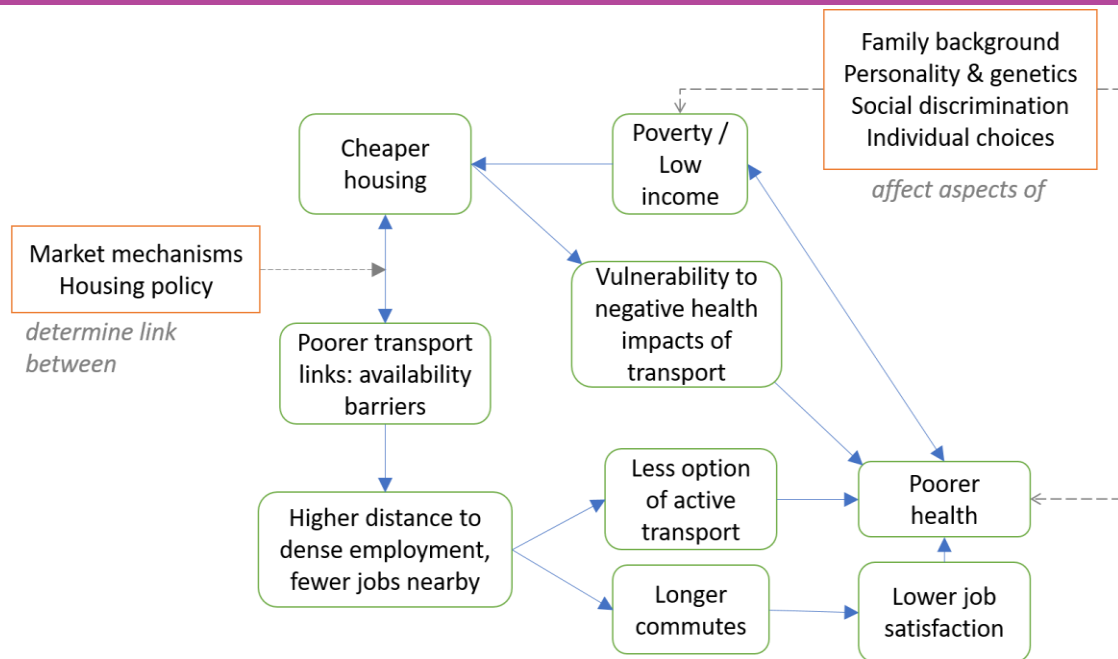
Family background
Personality & genetics
Social discrimination
Individual choices

affect aspects of

Cheaper housing

Poverty / Low income

Market mechanisms
Housing policy

determine link between

Vulnerability to negative health impacts of transport

Poorer transport links: availability barriers

Higher distance to dense employment, fewer jobs nearby

Less option of active transport

Poorer health

Longer commutes

Lower job satisfaction